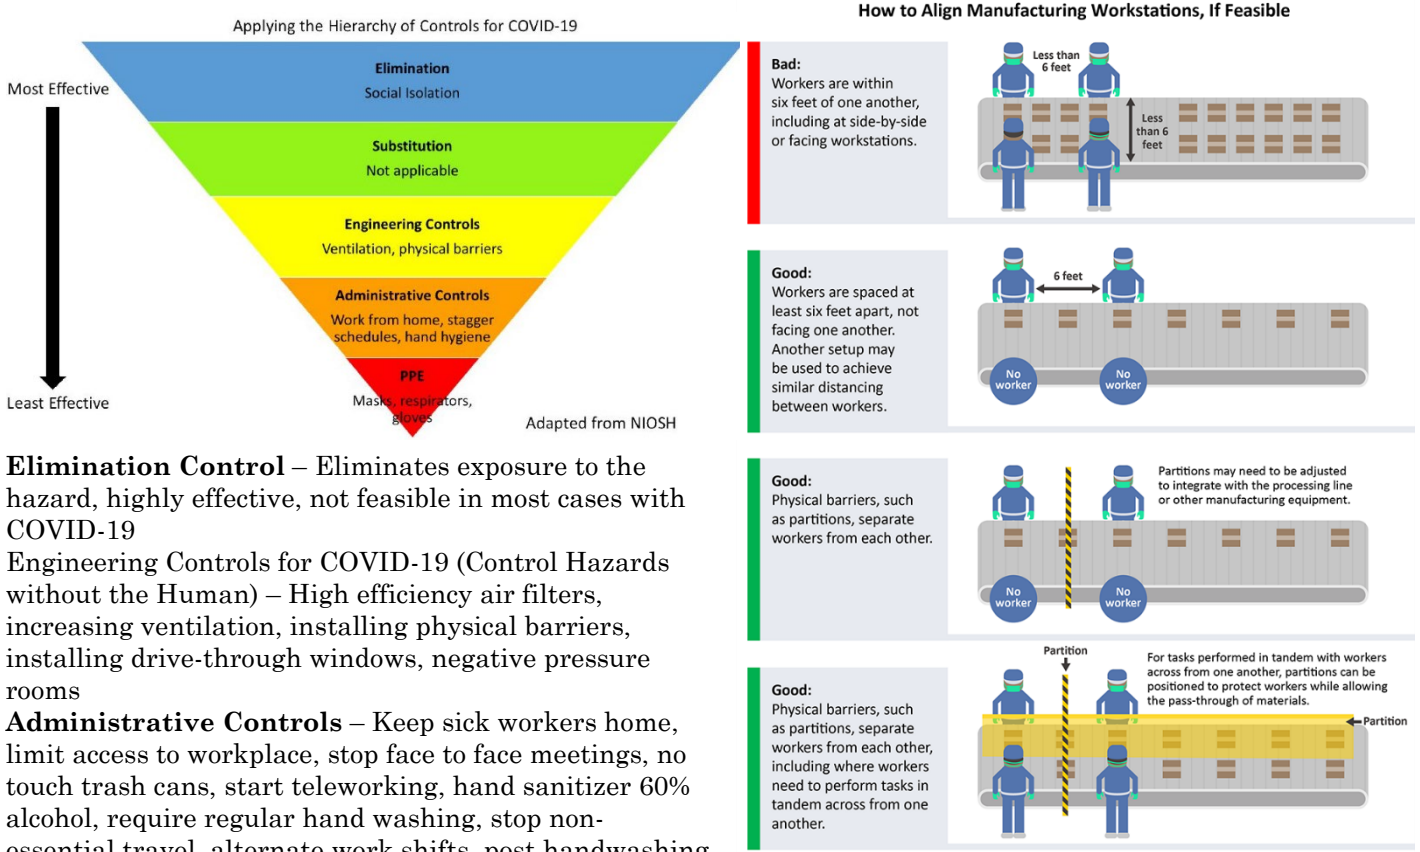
Applying the Hierarchy of Controls for COVID-19

Most Effective

Least Effective

Elimination
Social Isolation

Substitution
Not applicable

Engineering Controls
Ventilation, physical barriers

Administrative Controls
Work from home, stagger schedules, hand hygiene

PPE
Masks, respirators, gloves

Adapted from NIOSH

**Elimination Control** – Eliminates exposure to the hazard, highly effective, not feasible in most cases with COVID-19
Engineering Controls for COVID-19 (Control Hazards without the Human) – High efficiency air filters, increasing ventilation, installing physical barriers, installing drive-through windows, negative pressure rooms
**Administrative Controls** – Keep sick workers home, limit access to workplace, stop face to face meetings, no touch trash cans, start teleworking, hand sanitizer 60% alcohol, require regular hand washing, stop non-essential travel, alternate work shifts, post handwashing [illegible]

How to Align Manufacturing Workstations, If Feasible

Bad:
Workers are within six feet of one another, including at side-by-side or facing workstations.

Less than 6 feet

Less than 6 feet

Good:
Workers are spaced at least six feet apart, not facing one another. Another setup may be used to achieve similar distancing between workers.

6 feet

No worker

No worker

Good:
Physical barriers, such as partitions, separate workers from each other.

Partitions may need to be adjusted to integrate with the processing line or other manufacturing equipment.

No worker

No worker

Good:
Physical barriers, such as partitions, separate workers from each other, including where workers need to perform tasks in tandem across from one another.

Partition

For tasks performed in tandem with workers across from one another, partitions can be positioned to protect workers while allowing the pass-through of materials.

Partition